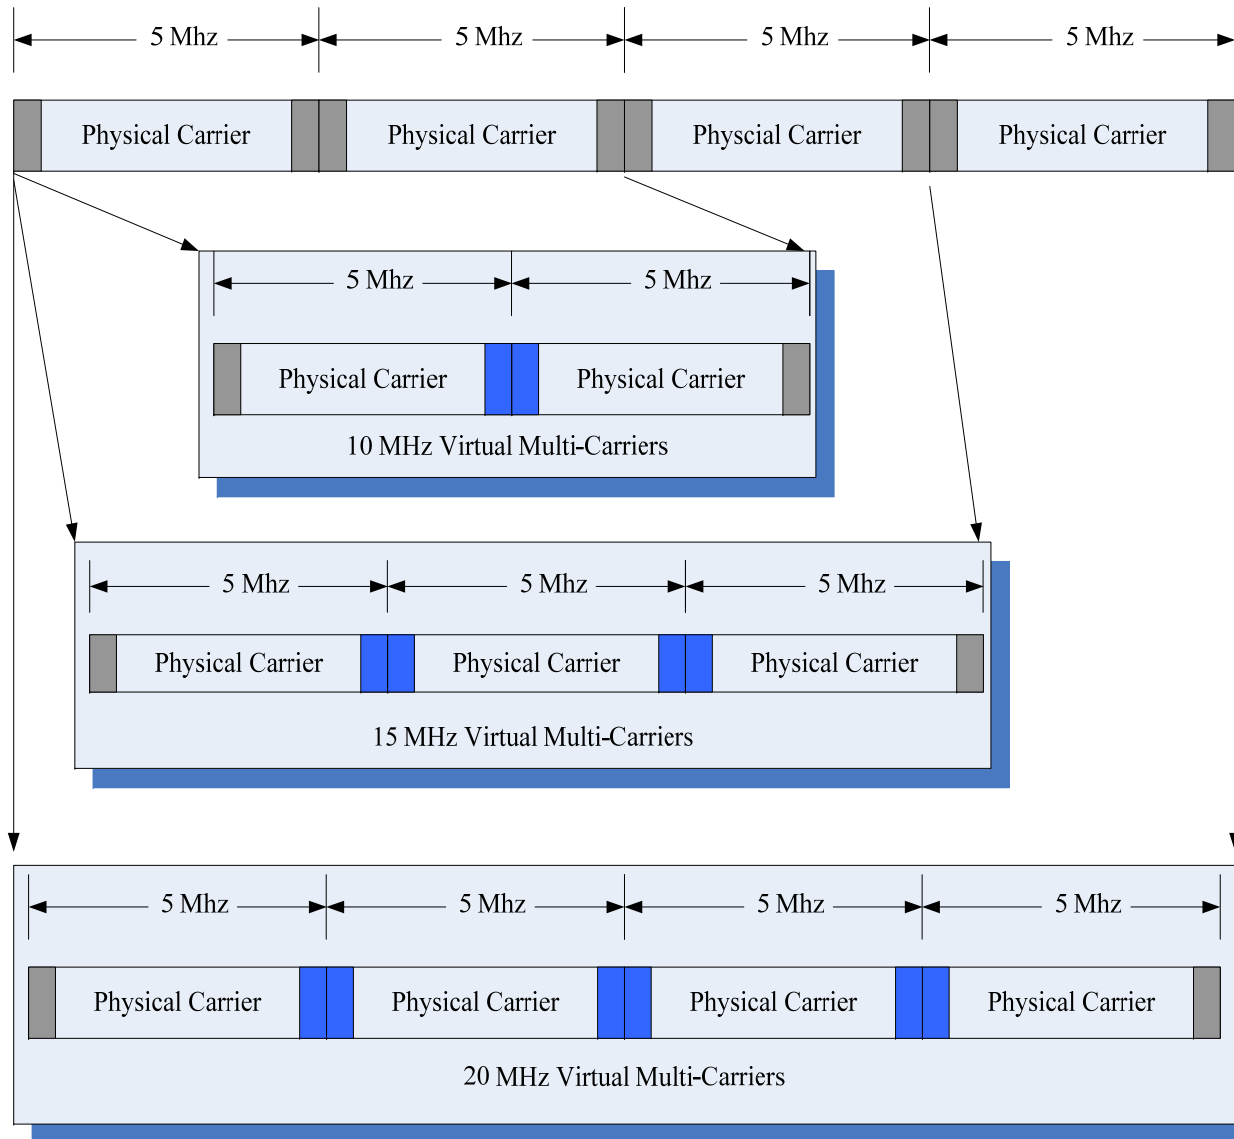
5 Mhz
5 Mhz
5 Mhz
5 Mhz

Physical Carrier
Physical Carrier
Physcial Carrier
Physical Carrier

5 Mhz
5 Mhz

Physical Carrier
Physical Carrier

10 MHz Virtual Multi-Carriers

5 Mhz
5 Mhz
5 Mhz

Physical Carrier
Physical Carrier
Physical Carrier

15 MHz Virtual Multi-Carriers

5 Mhz
5 Mhz
5 Mhz
5 Mhz

Physical Carrier
Physical Carrier
Physical Carrier
Physical Carrier

20 MHz Virtual Multi-Carriers